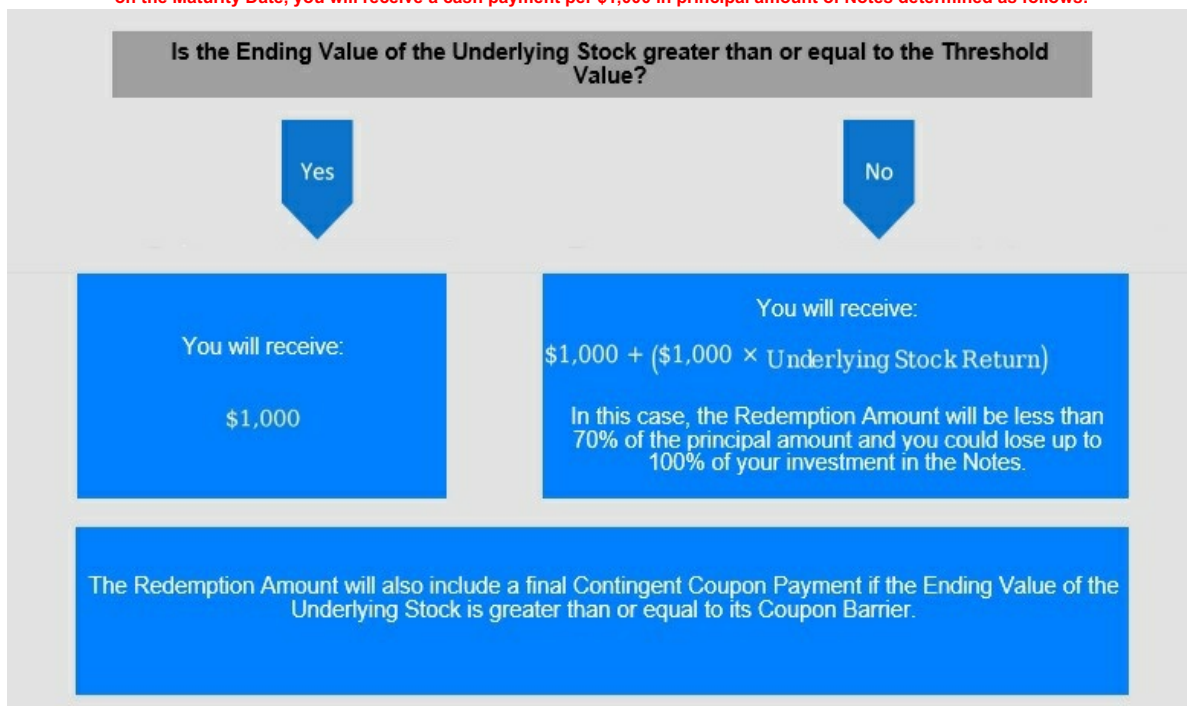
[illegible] the Maturity Date, you will receive a cash payment per $1,000 in principal amount of Notes determined as follows:

Is the Ending Value of the Underlying Stock greater than or equal to the Threshold Value?

Yes

No

You will receive:

$1,000

You will receive:

$\$1,000 + (\$1,000 \times \text{Underlying Stock Return})$

In this case, the Redemption Amount will be less than 70% of the principal amount and you could lose up to 100% of your investment in the Notes.

The Redemption Amount will also include a final Contingent Coupon Payment if the Ending Value of the Underlying Stock is greater than or equal to its Coupon Barrier.